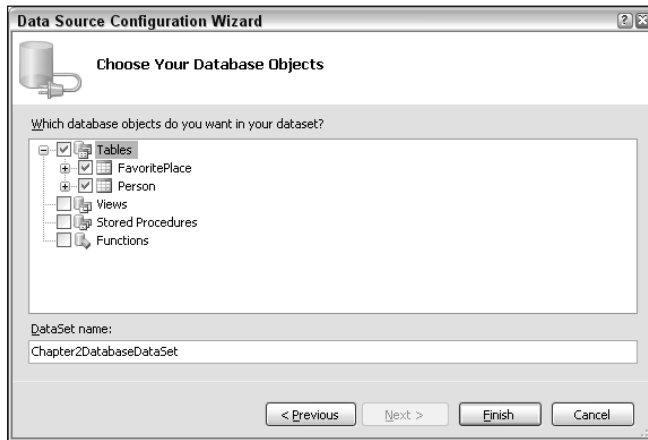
Data Source Configuration Wizard

Choose Your Database Objects

Which database objects do you want in your dataset?

Tables
FavoritePlace
Person
Views
Stored Procedures
Functions

DataSet name:

Chapter2DatabaseDataSet

< Previous
Next >
Finish
Cancel